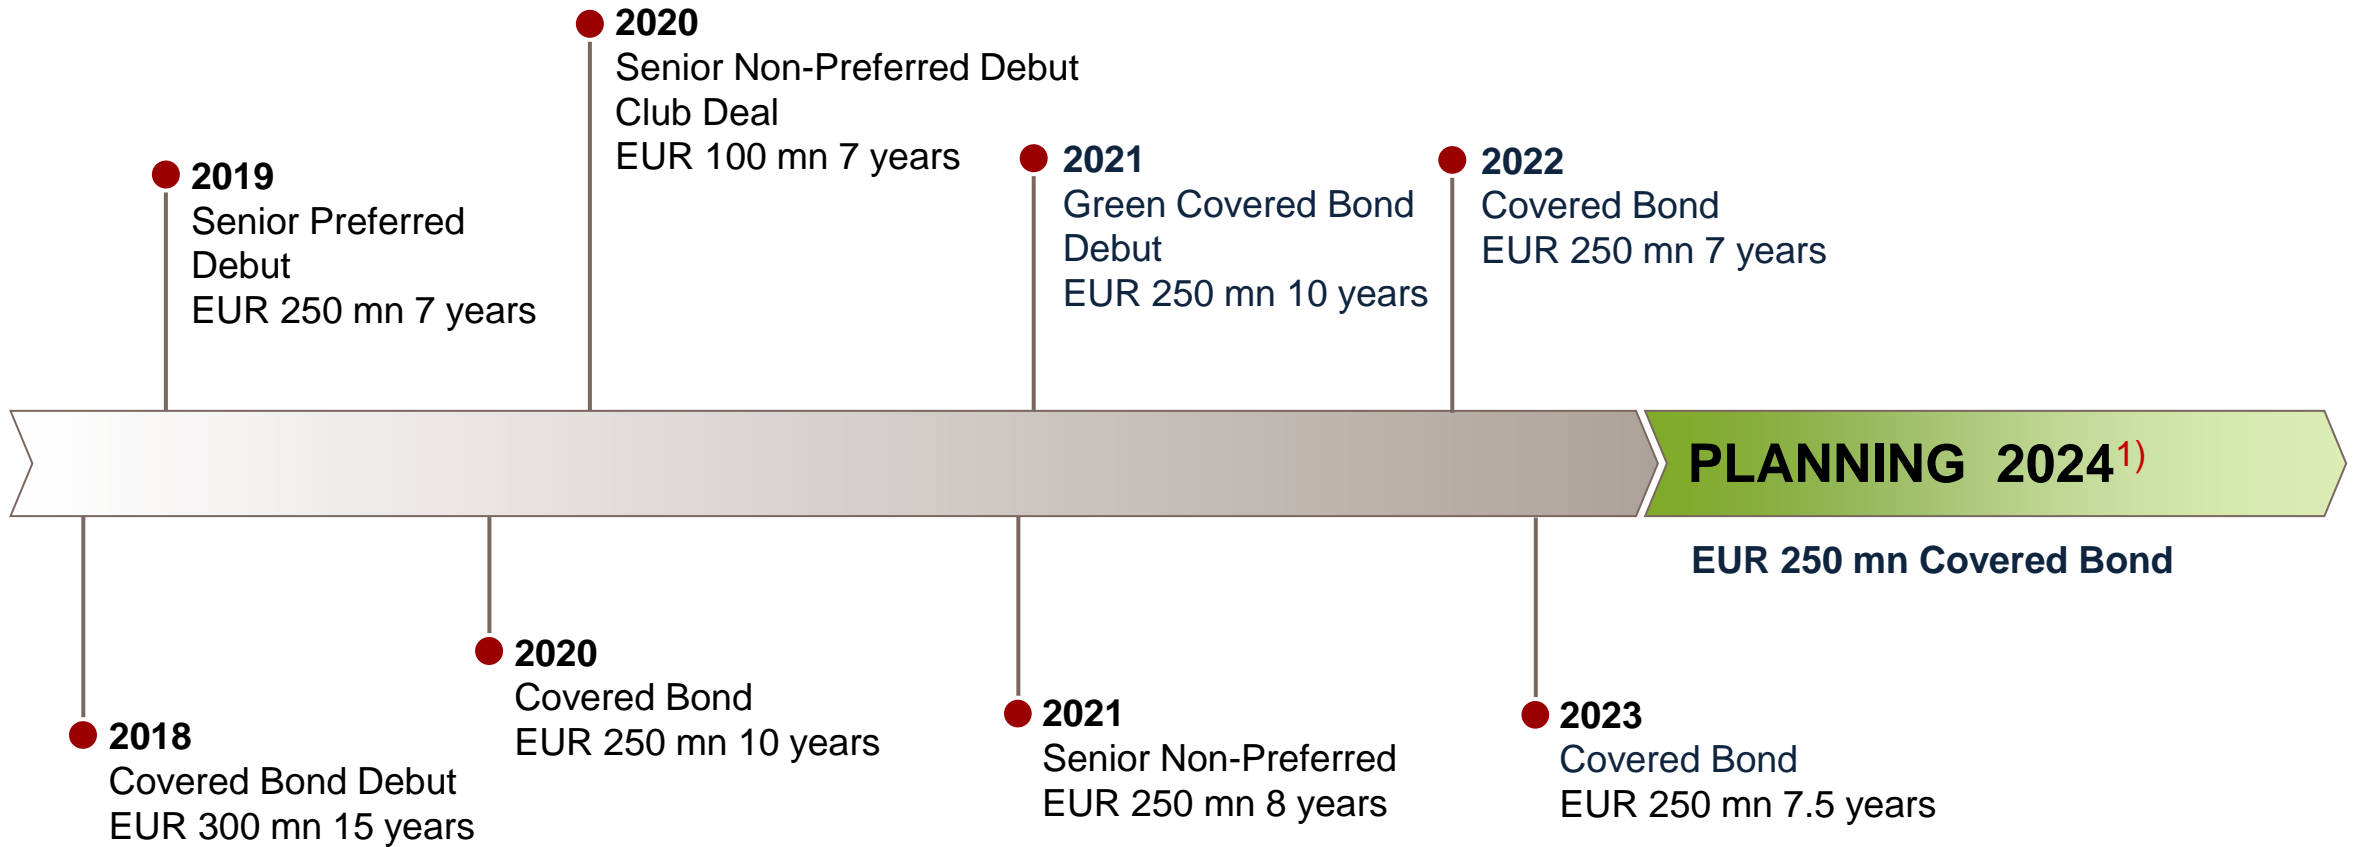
2020
Senior Non-Preferred Debut
Club Deal
EUR 100 mn 7 years

2019
Senior Preferred Debut
EUR 250 mn 7 years

2021
Green Covered Bond Debut
EUR 250 mn 10 years

2022
Covered Bond
EUR 250 mn 7 years

PLANNING 2024$^{1)}$

EUR 250 mn Covered Bond

2018
Covered Bond Debut
EUR 300 mn 15 years

2020
Covered Bond
EUR 250 mn 10 years

2021
Senior Non-Preferred
EUR 250 mn 8 years

2023
Covered Bond
EUR 250 mn 7.5 years